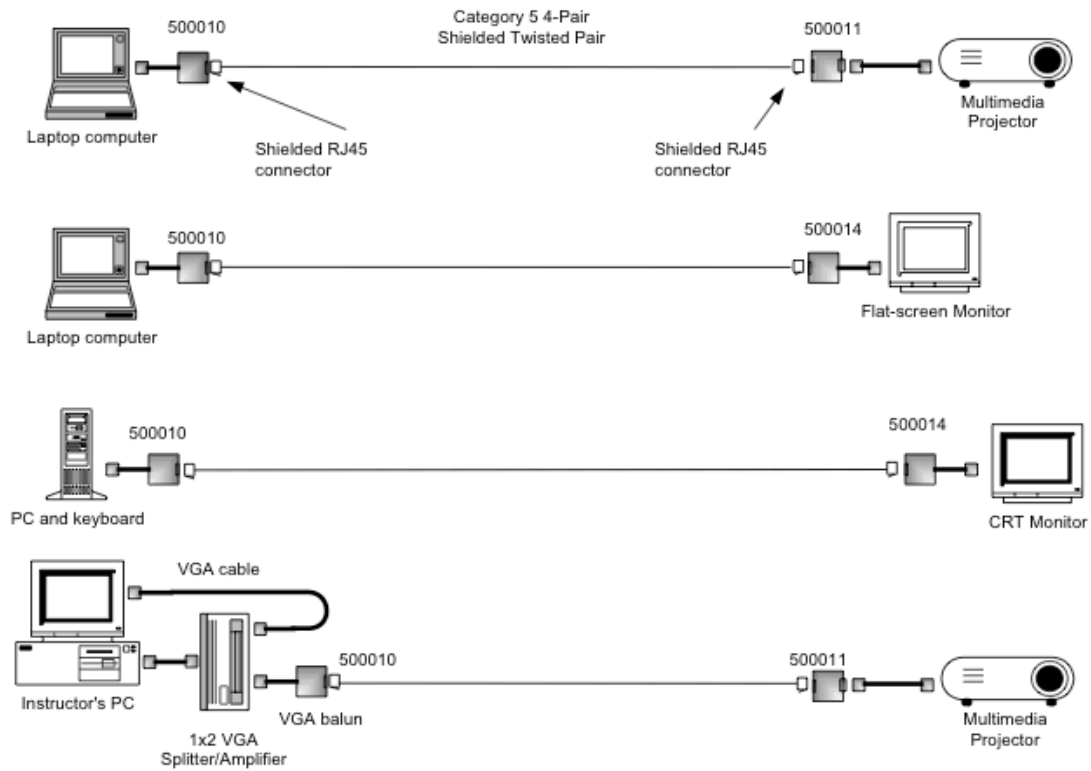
500010

Category 5 4-Pair
Shielded Twisted Pair

500011

Laptop computer

Shielded RJ45
connector

Shielded RJ45
connector

Multimedia
Projector

500010

500014

Laptop computer

Flat-screen Monitor

500010

500014

PC and keyboard

CRT Monitor

VGA cable

500010

500011

Instructor's PC

VGA balun

1x2 VGA
Splitter/Amplifier

Multimedia
Projector